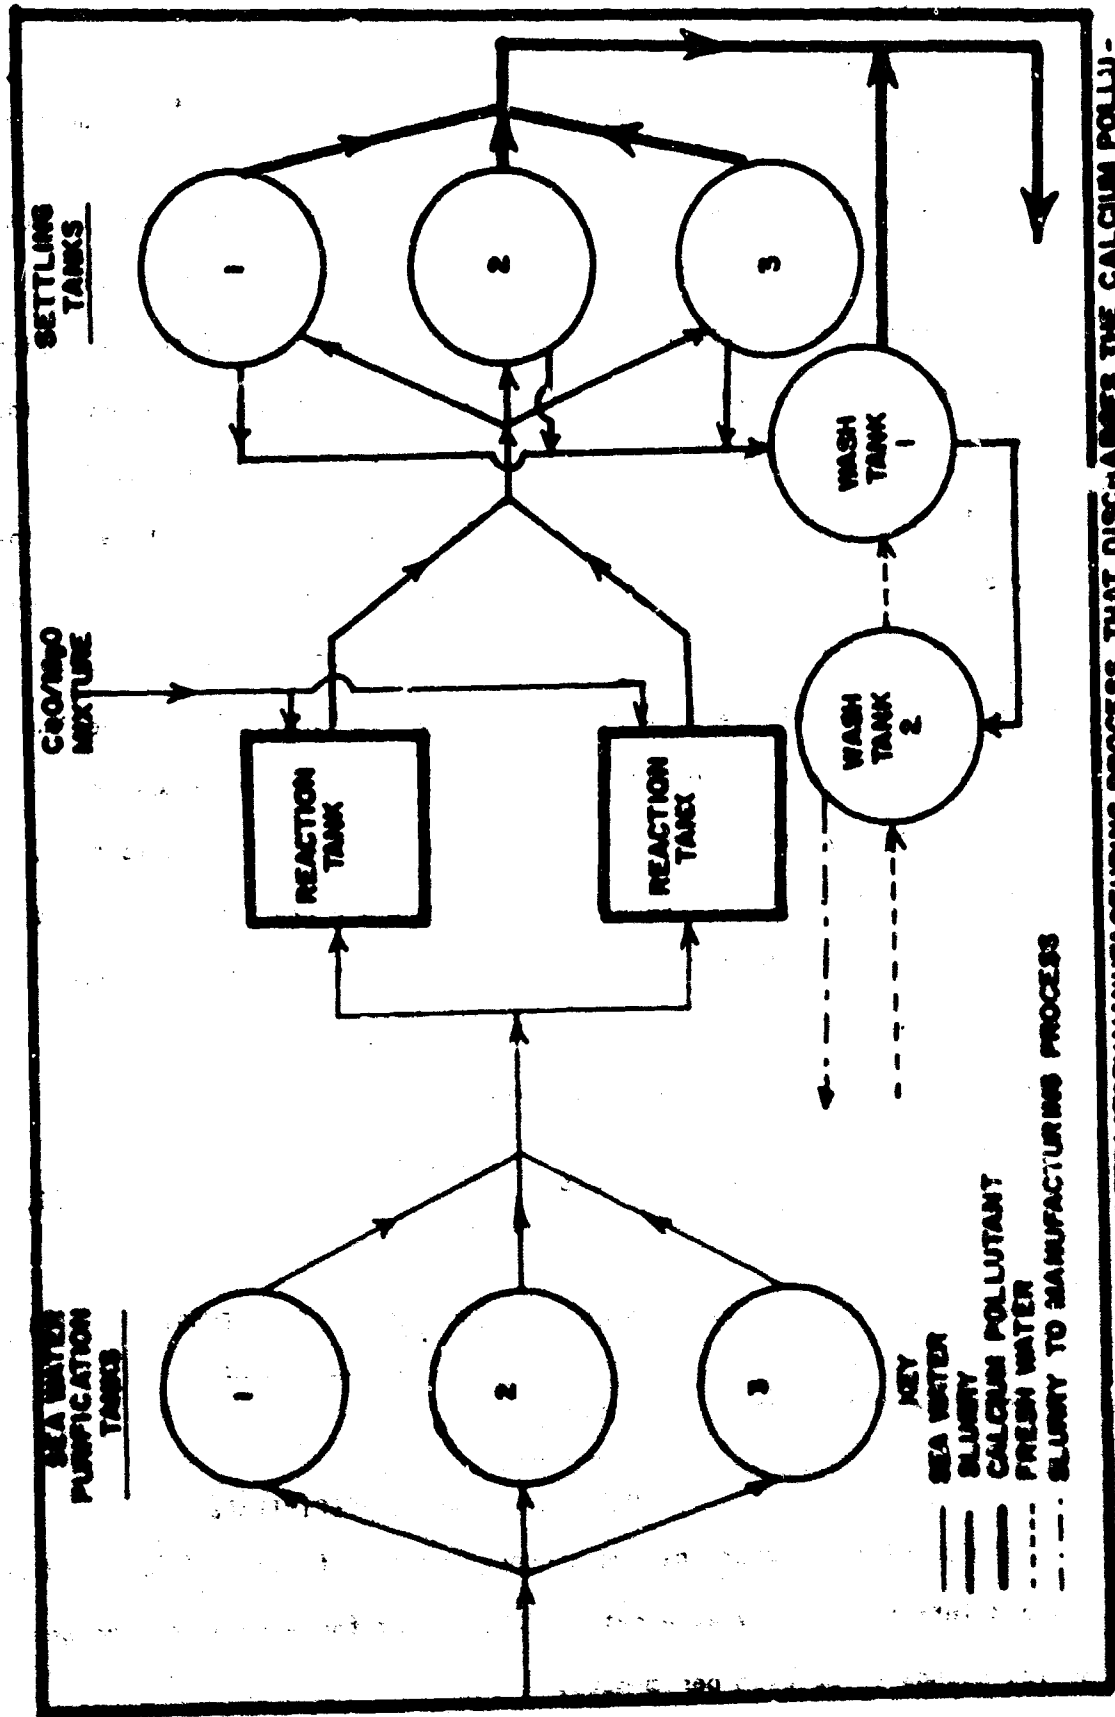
SEA WATER PURIFICATION TANKS

1

2

3

REACTION TANK

REACTION TANK

CaO/MgO MIXTURE

SETTLING TANKS

1

2

3

WASH TANK 1

WASH TANK 2

KEY
SEA WATER
SLURRY
CALCIUM POLLUTANT
FRESH WATER
SLURRY TO MANUFACTURING PROCESS

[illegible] PROCESS THAT DISCHARGES THE CALCIUM POLLU-